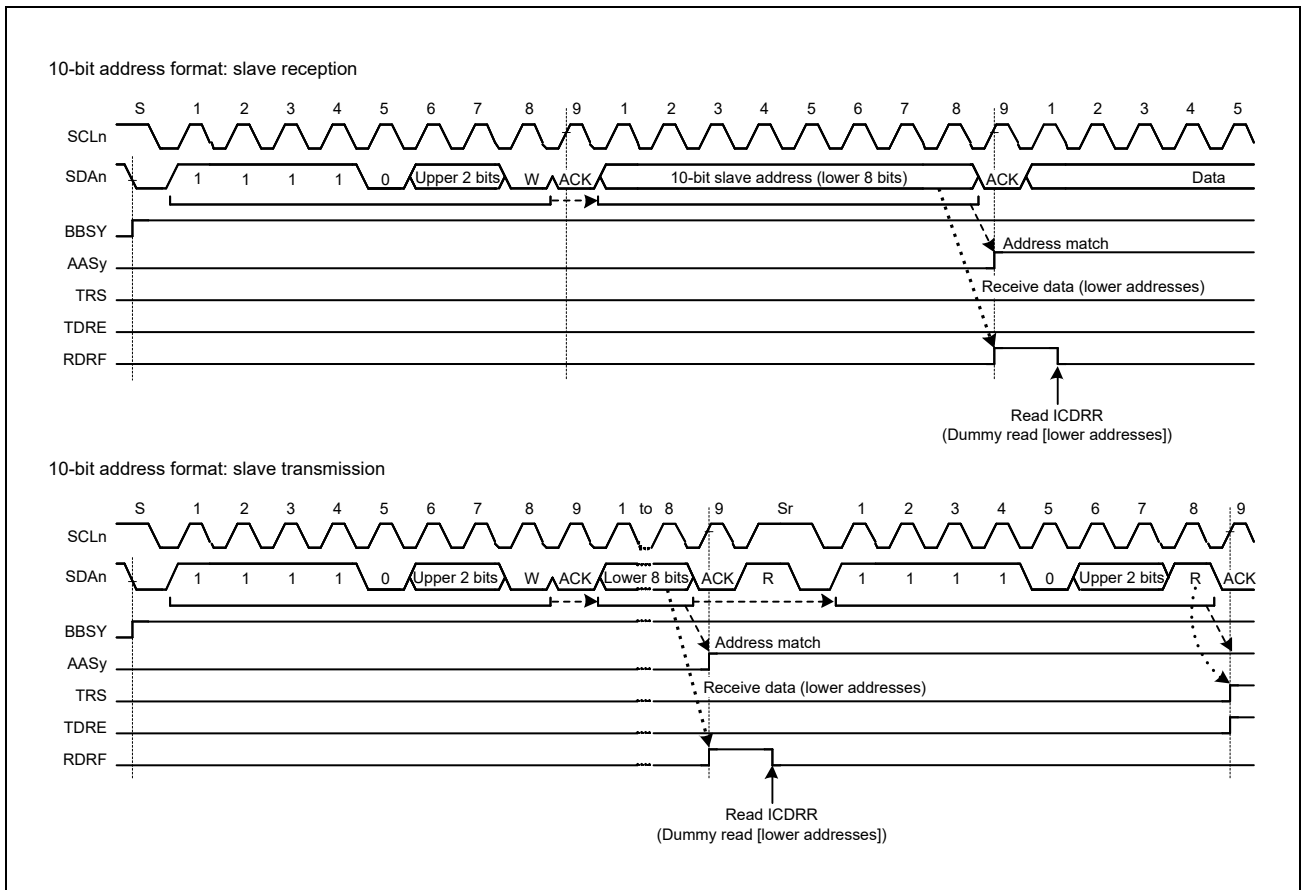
10-bit address format: slave reception

S 1 2 3 4 5 6 7 8 9 1 2 3 4 5 6 7 8 9 1 2 3 4 5

SCLn

SDAn 1 1 1 1 0 Upper 2 bits W ACK 10-bit slave address (lower 8 bits) ACK Data

BBSY

AASy

TRS

TDRE

RDRF

Address match

Receive data (lower addresses)

Read ICDRR
(Dummy read [lower addresses])

10-bit address format: slave transmission

S 1 2 3 4 5 6 7 8 9 1 to 8 9 Sr 1 2 3 4 5 6 7 8 9

SCLn

SDAn 1 1 1 1 0 Upper 2 bits W ACK Lower 8 bits ACK R 1 1 1 1 0 Upper 2 bits R ACK

BBSY

AASy

TRS

TDRE

RDRF

Address match

Receive data (lower addresses)

Read ICDRR
(Dummy read [lower addresses])